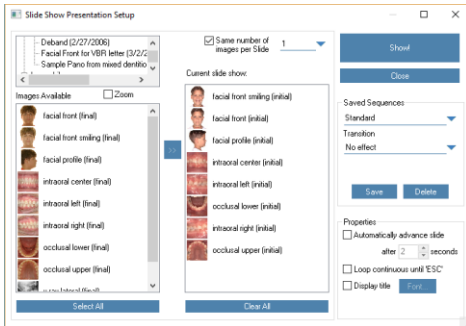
Slide Show Presentation Setup

Deband (2/27/2006)
Facial Front for VBR letter (3/2/2
Sample Pano from mixed dentitio

Same number of images per Slide
1

Show!
Close

Images Available
Zoom
facial front (final)
facial front smiling (final)
facial profile (final)
intraoral center (final)
intraoral left (final)
intraoral right (final)
occlusal lower (final)
occlusal upper (final)
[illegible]

>>

Current slide show:
facial front smiling (initial)
facial front (initial)
facial profile (initial)
intraoral center (initial)
intraoral left (initial)
occlusal lower (initial)
intraoral right (initial)
occlusal upper (initial)

Saved Sequences
Standard
Transition
No effect
Save
Delete

Properties
Automatically advance slide
after 2 seconds
Loop continuous until 'ESC'
Display title
Font...

Select All
Clear All